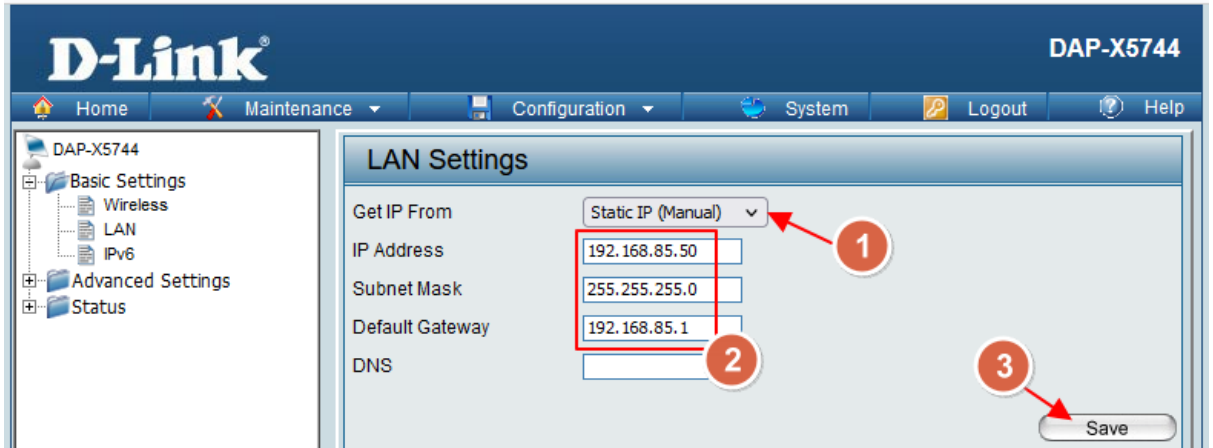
D-Link®

DAP-X5744

Home | Maintenance | Configuration | System | Logout | Help

DAP-X5744
Basic Settings
Wireless
LAN
IPv6
Advanced Settings
Status

LAN Settings

| | |
|---|---|
| Get IP From | Static IP (Manual) |
| IP Address | 192.168.85.50 |
| Subnet Mask | 255.255.255.0 |
| Default Gateway | 192.168.85.1 |
| DNS | |

1

2

3

Save